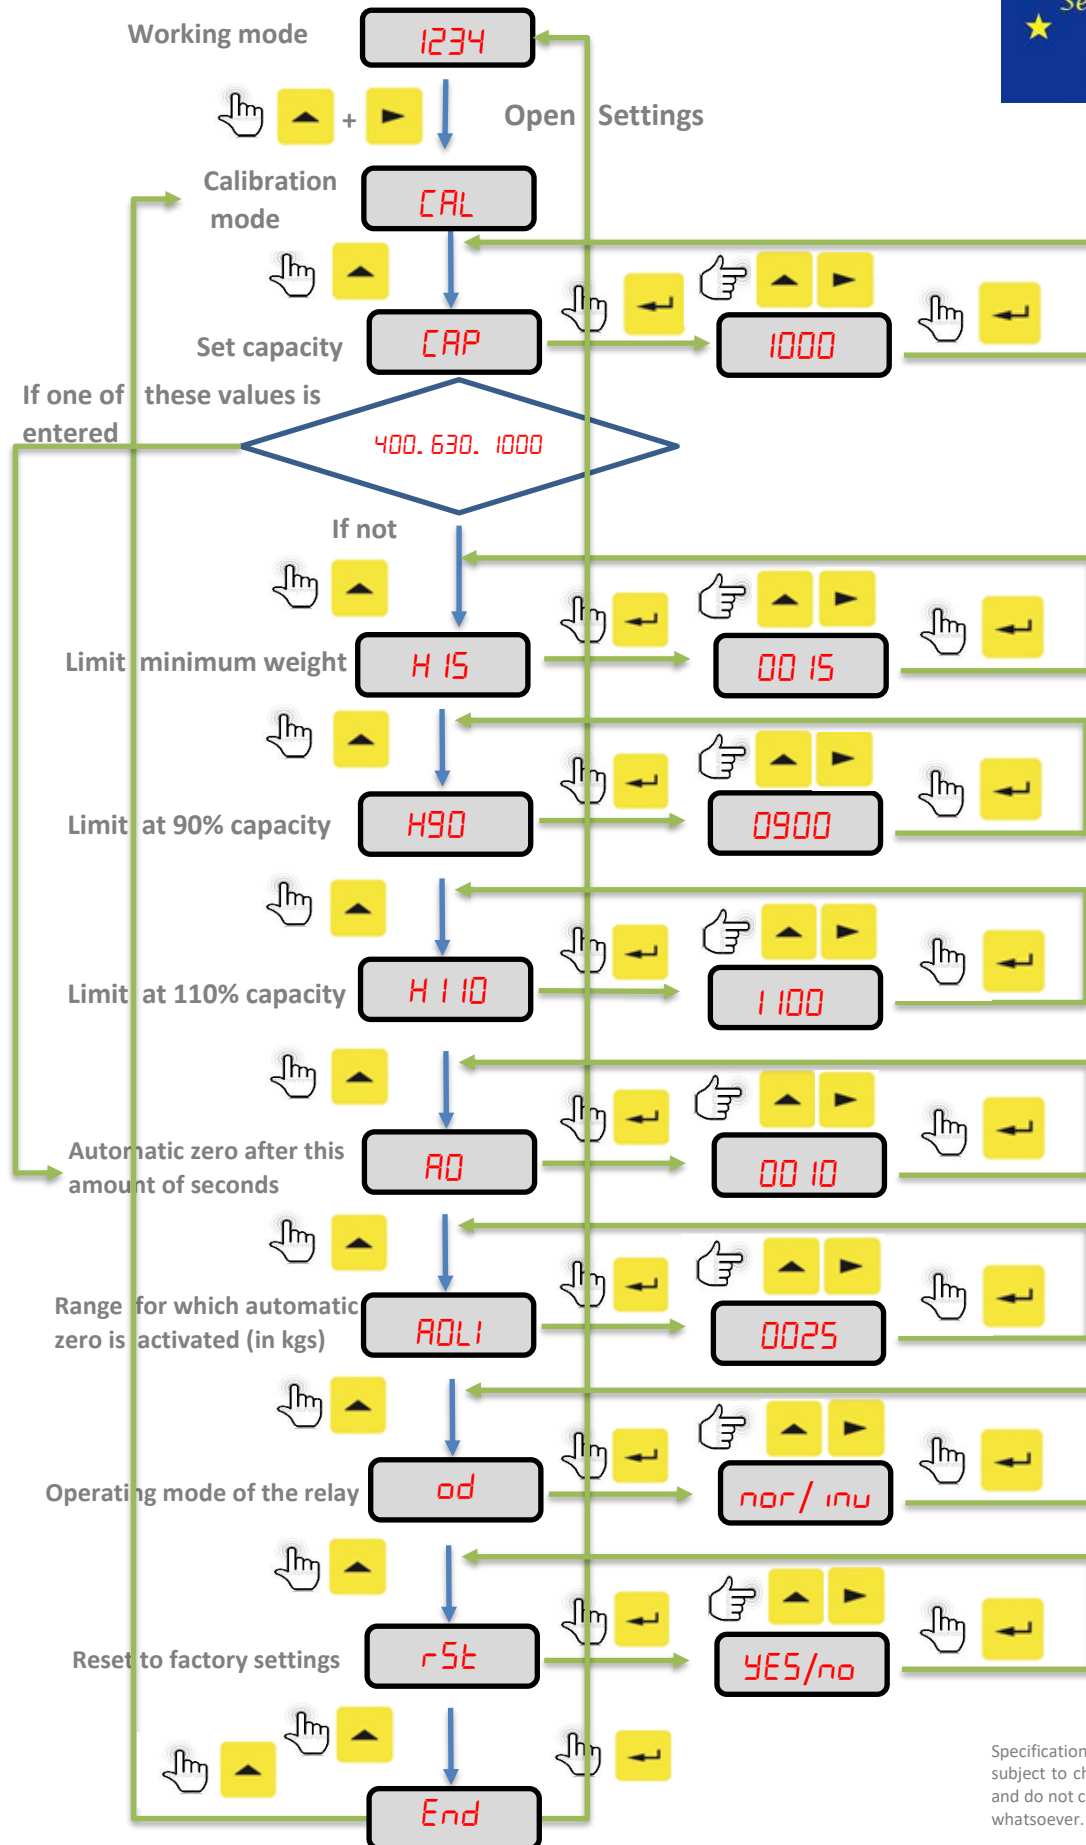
Working mode
1234
+
Open Settings
Calibration mode
CAL
Set capacity
CAP
1000
If one of these values is entered
400. 630. 1000
If not
Limit minimum weight
H 15
0015
Limit at 90% capacity
H90
0900
Limit at 110% capacity
H 110
1100
Automatic zero after this amount of seconds
A0
0010
Range for which automatic zero is activated (in kgs)
A0LI
0025
Operating mode of the relay
od
nor/ inu
Reset to factory settings
rSt
YES/no
End
Specification subject to ch and do not c whatsoever.